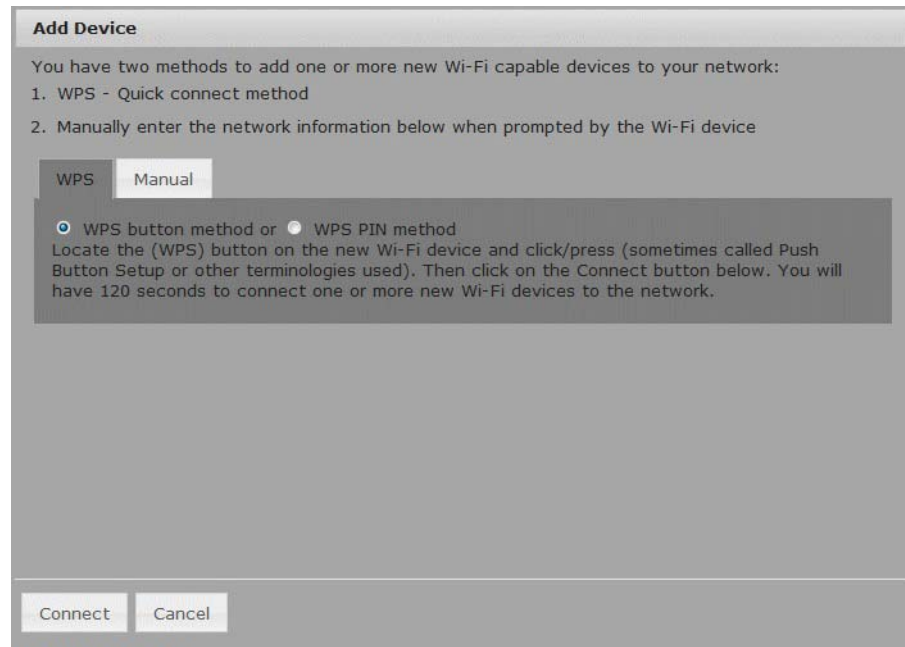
Add Device

You have two methods to add one or more new Wi-Fi capable devices to your network:
1. WPS - Quick connect method
2. Manually enter the network information below when prompted by the Wi-Fi device

WPS Manual

WPS button method or WPS PIN method
Locate the (WPS) button on the new Wi-Fi device and click/press (sometimes called Push Button Setup or other terminologies used). Then click on the Connect button below. You will have 120 seconds to connect one or more new Wi-Fi devices to the network.

Connect Cancel